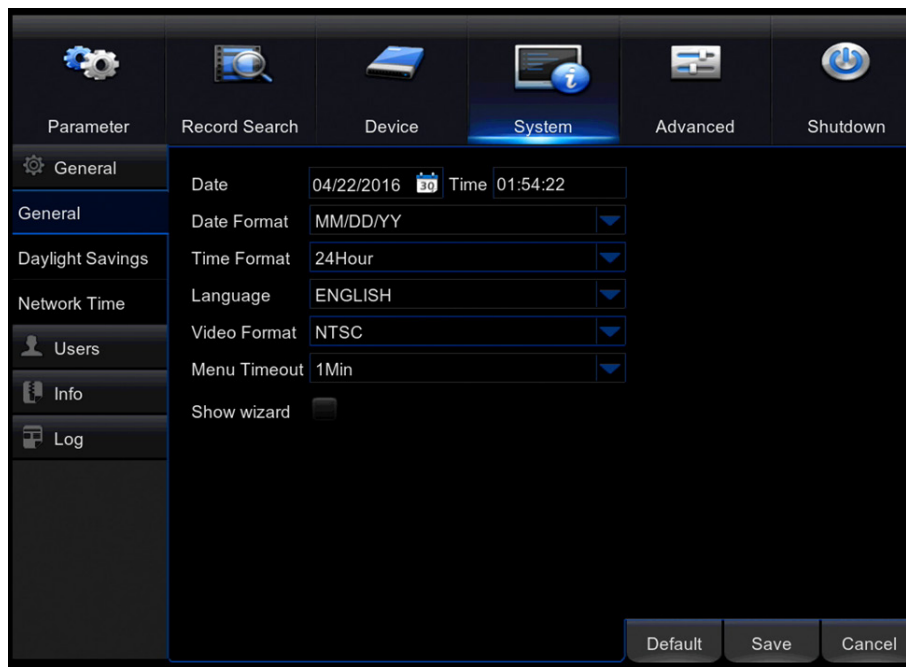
Parameter
Record Search
Device
System
Advanced
Shutdown

General
General
Daylight Savings
Network Time
Users
Info
Log

Date 04/22/2016 30 Time 01:54:22
Date Format MM/DD/YY
Time Format 24Hour
Language ENGLISH
Video Format NTSC
Menu Timeout 1Min
Show wizard

Default
Save
Cancel